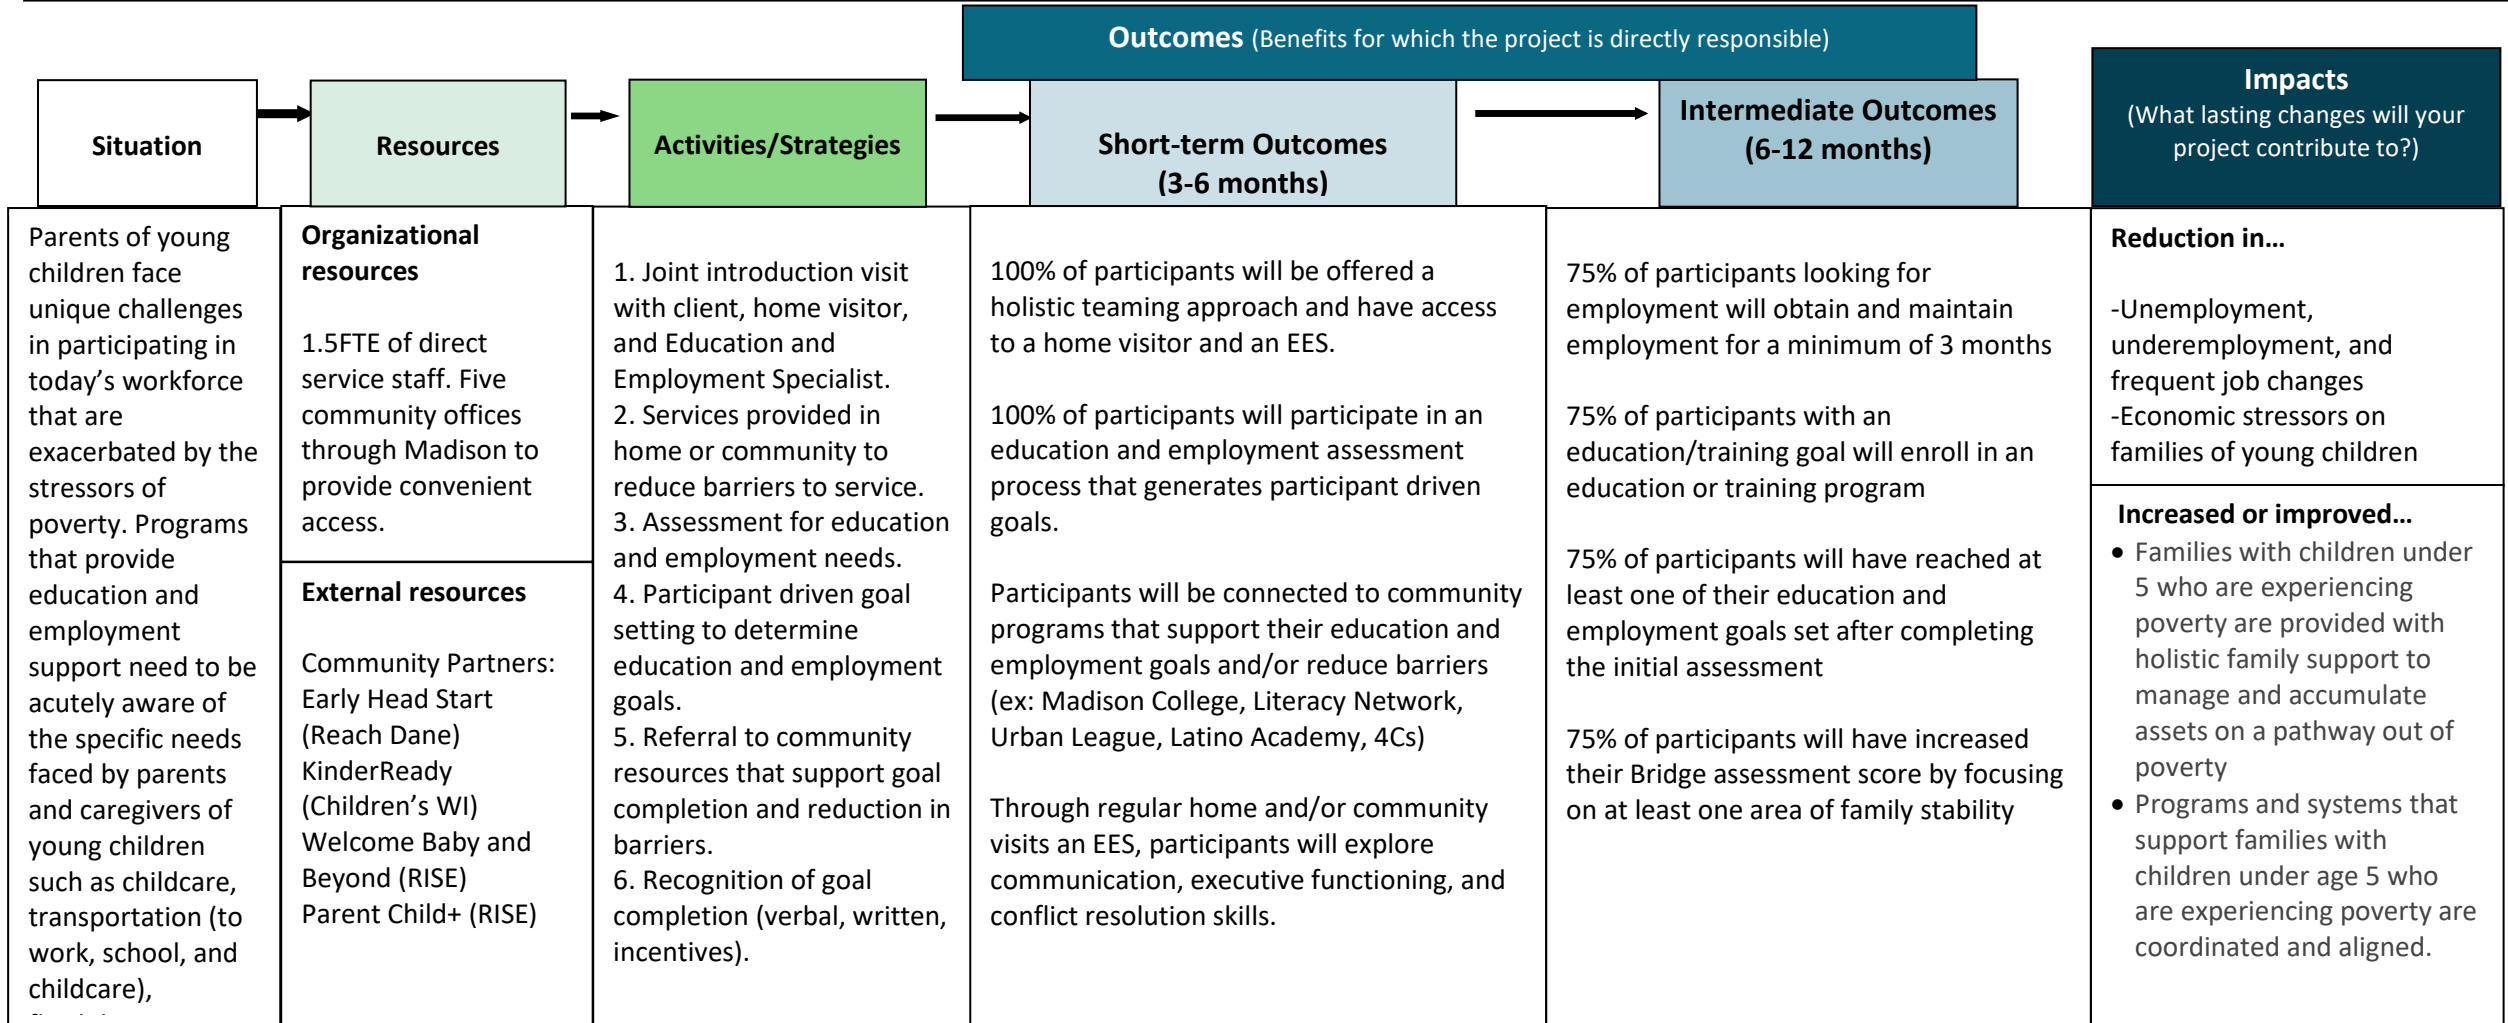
**Outcomes** (Benefits for which the project is directly responsible)

| Situation | Resources | Activities/Strategies | Short-term Outcomes (3-6 months) | Intermediate Outcomes (6-12 months) | Impacts (What lasting changes will your project contribute to?) |
|---|---|---|---|---|---|
| Parents of young children face unique challenges in participating in today's workforce that are exacerbated by the stressors of poverty. Programs that provide education and employment support need to be acutely aware of the specific needs faced by parents and caregivers of young children such as childcare, transportation (to work, school, and childcare), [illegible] | **Organizational resources** 1.5FTE of direct service staff. Five community offices through Madison to provide convenient access. **External resources** Community Partners: Early Head Start (Reach Dane) KinderReady (Children's WI) Welcome Baby and Beyond (RISE) Parent Child+ (RISE) | 1. Joint introduction visit with client, home visitor, and Education and Employment Specialist. 2. Services provided in home or community to reduce barriers to service. 3. Assessment for education and employment needs. 4. Participant driven goal setting to determine education and employment goals. 5. Referral to community resources that support goal completion and reduction in barriers. 6. Recognition of goal completion (verbal, written, incentives). | 100% of participants will be offered a holistic teaming approach and have access to a home visitor and an EES. 100% of participants will participate in an education and employment assessment process that generates participant driven goals. Participants will be connected to community programs that support their education and employment goals and/or reduce barriers (ex: Madison College, Literacy Network, Urban League, Latino Academy, 4Cs) Through regular home and/or community visits an EES, participants will explore communication, executive functioning, and conflict resolution skills. | 75% of participants looking for employment will obtain and maintain employment for a minimum of 3 months 75% of participants with an education/training goal will enroll in an education or training program 75% of participants will have reached at least one of their education and employment goals set after completing the initial assessment 75% of participants will have increased their Bridge assessment score by focusing on at least one area of family stability | **Reduction in…** -Unemployment, underemployment, and frequent job changes -Economic stressors on families of young children **Increased or improved…** • Families with children under 5 who are experiencing poverty are provided with holistic family support to manage and accumulate assets on a pathway out of poverty • Programs and systems that support families with children under age 5 who are experiencing poverty are coordinated and aligned. |